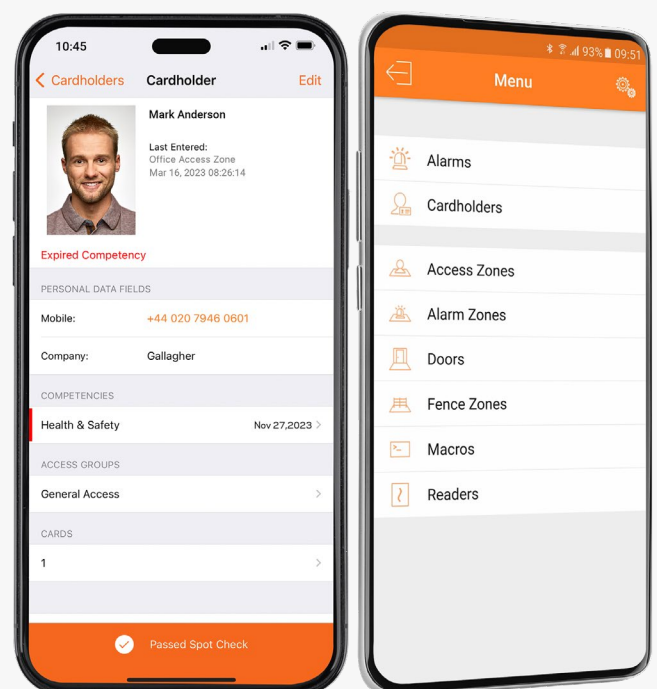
10:45

Cardholders Cardholder Edit

Mark Anderson

Last Entered:
Office Access Zone
Mar 16, 2023 08:26:14

Expired Competency

PERSONAL DATA FIELDS

Mobile: +44 020 7946 0601

Company: Gallagher

COMPETENCIES

Health & Safety Nov 27,2023

ACCESS GROUPS

General Access

CARDS

1

Passed Spot Check

93% 09:51

Menu

Alarms

Cardholders

Access Zones

Alarm Zones

Doors

Fence Zones

Macros

Readers